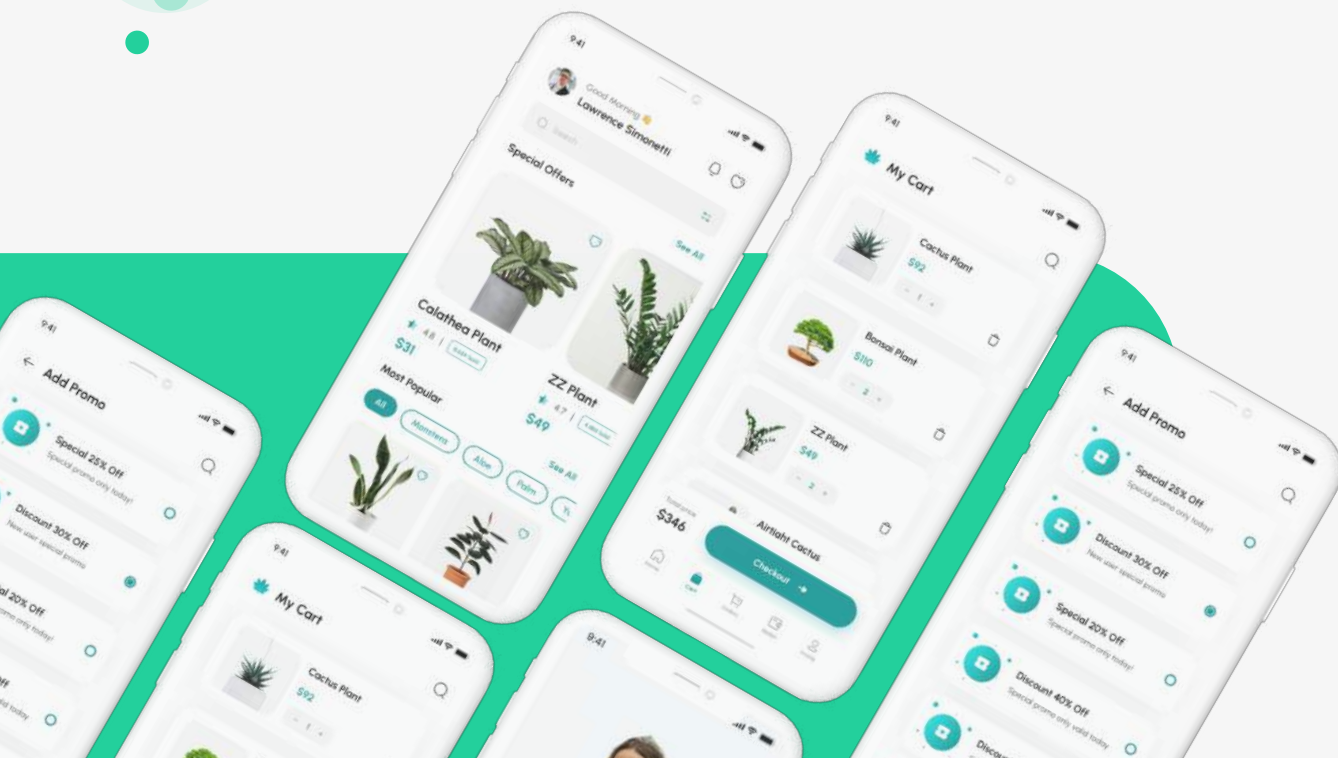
9:41
Add Promo
Special 25% Off
Special promo only today!
Discount 30% Off
New user special promo
al 20% Off
9:41
Good Morning 👋
Lawrence Simonetti
Search
Special Offers
See All
Calathea Plant
4.8
$31
ZZ Plant
4.7
$49
Most Popular
All
Monstera
Aloe
Palm
See All
9:41
My Cart
Cactus Plant
$92
1
9:41
My Cart
Cactus Plant
$92
1
Bonsai Plant
$110
2
ZZ Plant
$49
2
Airtight Cactus
Total price
$346
Checkout
Home
Cart
Orders
Wallet
Profile
9:41
9:41
Add Promo
Special 25% Off
Special promo only today!
Discount 30% Off
New user special promo
Special 20% Off
Special promo only today!
Discount 40% Off
Special promo only valid today
Discou